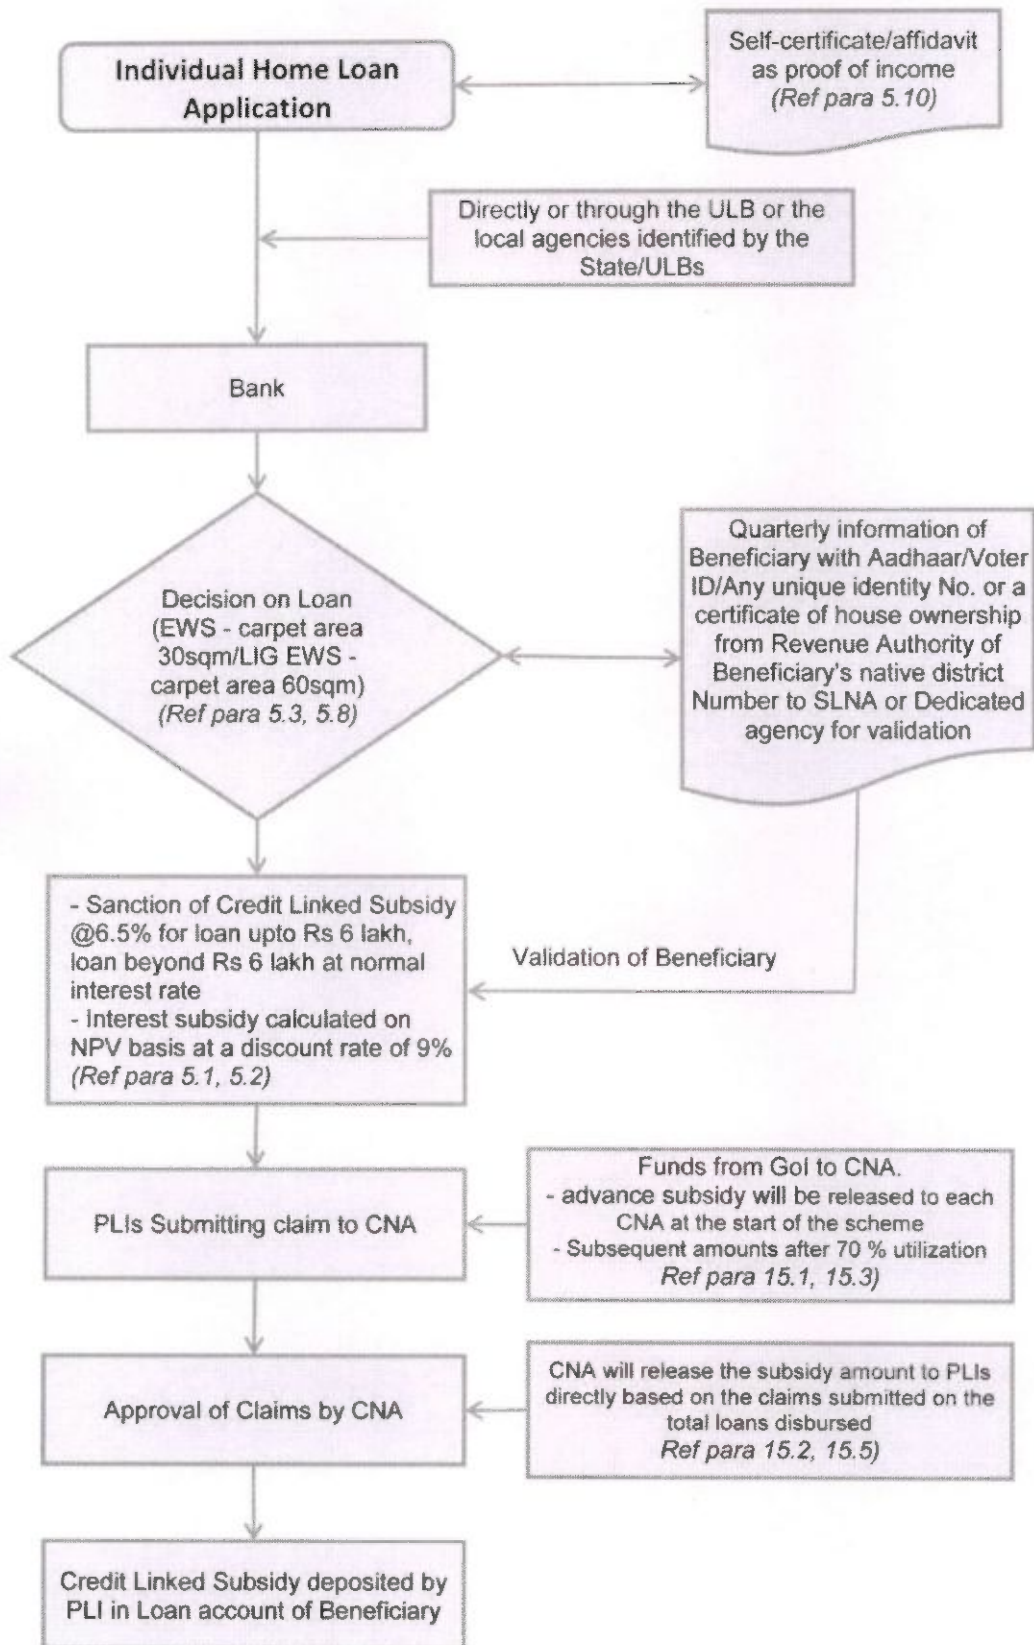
Individual Home Loan Application

Self-certificate/affidavit as proof of income (Ref para 5.10)

Directly or through the ULB or the local agencies identified by the State/ULBs

Bank

Decision on Loan (EWS - carpet area 30sqm/LIG EWS - carpet area 60sqm) (Ref para 5.3, 5.8)

Quarterly information of Beneficiary with Aadhaar/Voter ID/Any unique identity No. or a certificate of house ownership from Revenue Authority of Beneficiary's native district Number to SLNA or Dedicated agency for validation

- Sanction of Credit Linked Subsidy @6.5% for loan upto Rs 6 lakh, loan beyond Rs 6 lakh at normal interest rate
- Interest subsidy calculated on NPV basis at a discount rate of 9% (Ref para 5.1, 5.2)

Validation of Beneficiary

PLIs Submitting claim to CNA

Funds from GoI to CNA.
- advance subsidy will be released to each CNA at the start of the scheme
- Subsequent amounts after 70 % utilization Ref para 15.1, 15.3)

Approval of Claims by CNA

CNA will release the subsidy amount to PLIs directly based on the claims submitted on the total loans disbursed Ref para 15.2, 15.5)

Credit Linked Subsidy deposited by PLI in Loan account of Beneficiary